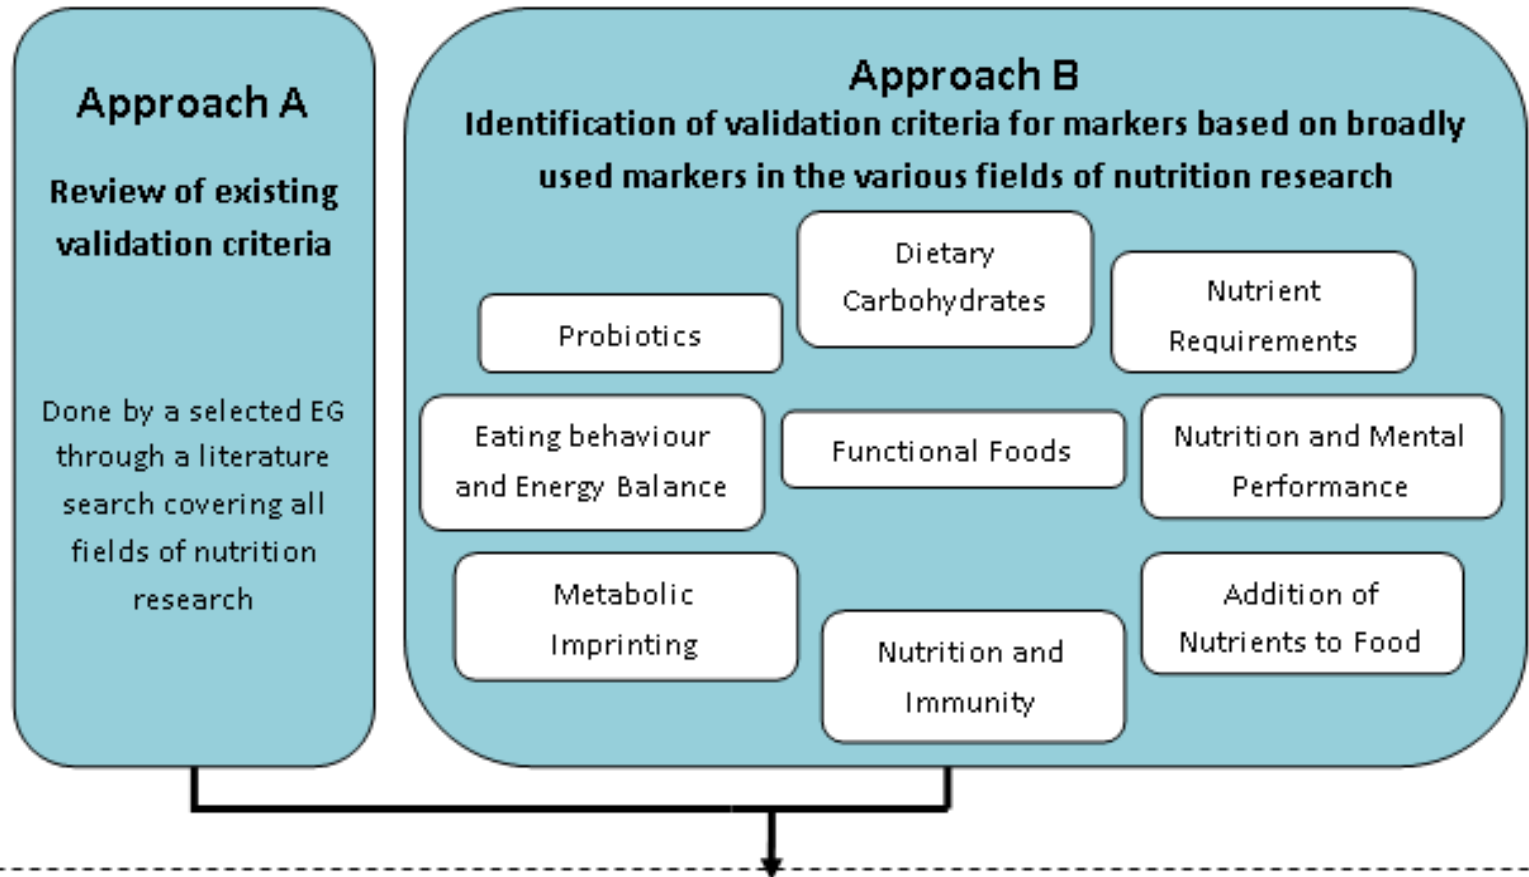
Approach A

Review of existing validation criteria

Done by a selected EG through a literature search covering all fields of nutrition research

Approach B

Identification of validation criteria for markers based on broadly used markers in the various fields of nutrition research

Dietary Carbohydrates

Probiotics

Nutrient Requirements

Eating behaviour and Energy Balance

Functional Foods

Nutrition and Mental Performance

Metabolic Imprinting

Nutrition and Immunity

Addition of Nutrients to Food